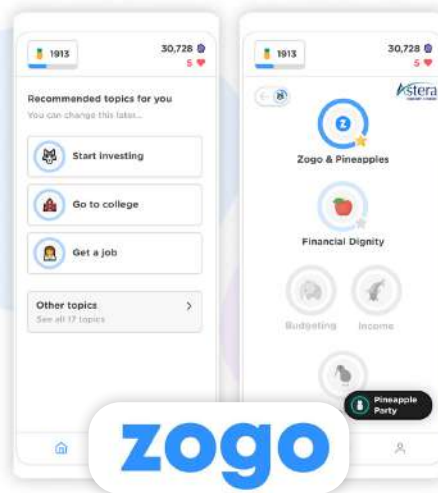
1913

30,728

5

Recommended topics for you

You can change this later...

Start investing

Go to college

Get a job

Other topics

See all 17 topics

1913

30,728

5

Astera

Zogo & Pineapples

Financial Dignity

Budgeting

Income

Pineapple Party

zogo